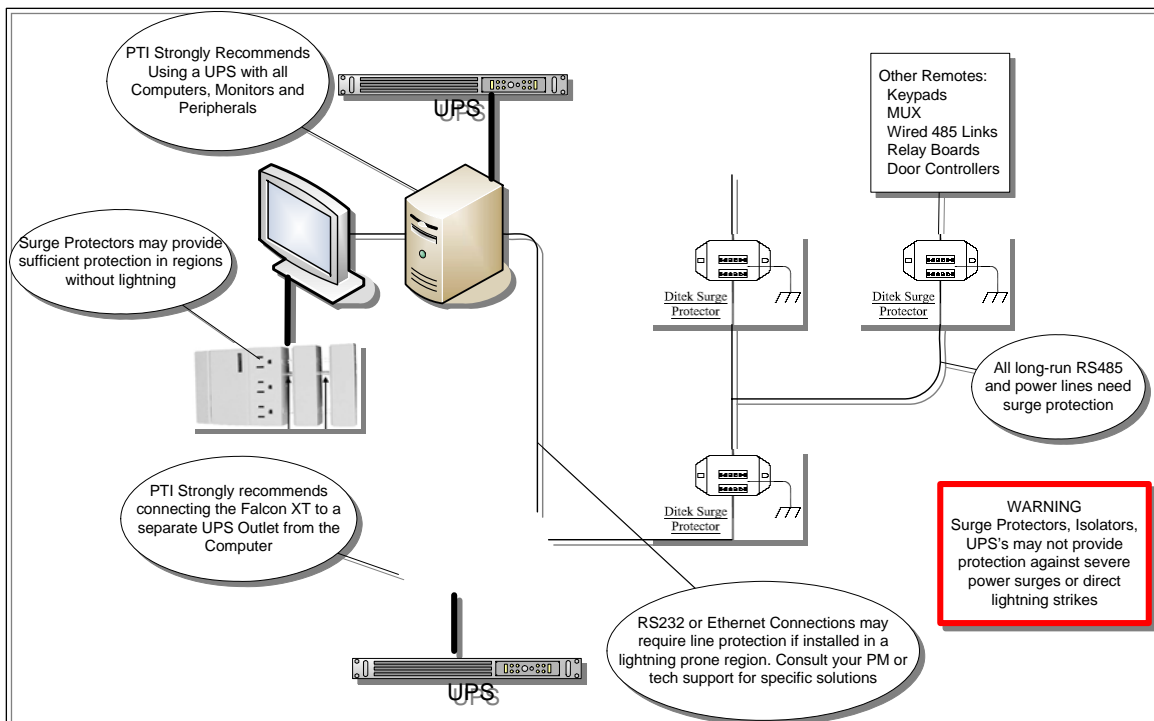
PTI Strongly Recommends Using a UPS with all Computers, Monitors and Peripherals

UPS

Other Remotes:
Keypads
MUX
Wired 485 Links
Relay Boards
Door Controllers

Surge Protectors may provide sufficient protection in regions without lightning

Ditek Surge Protector

Ditek Surge Protector

All long-run RS485 and power lines need surge protection

Ditek Surge Protector

PTI Strongly recommends connecting the Falcon XT to a separate UPS Outlet from the Computer

WARNING
Surge Protectors, Isolators, UPS's may not provide protection against severe power surges or direct lightning strikes

RS232 or Ethernet Connections may require line protection if installed in a lightning prone region. Consult your PM or tech support for specific solutions

UPS